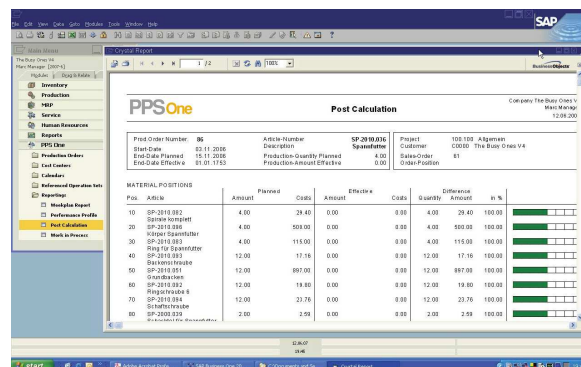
File Edit View Data Goto Modules Tools Window Help

SAP

Main Menu
The Busy Ones V4
Main Manager [2007-6]
Modules | Drag & Relate

Inventory
Production
MRP
Service
Human Resources
Reports
PPS One
Production Orders
Cost Centers
Calendars
Referenced Operation Sets
Reporting
Workplan Report
Performance Profile
Post Calculation
Work in Process

Crystal Report

1 /2
100%

BusinessObjects

PPSOne

Post Calculation

Company The Busy Ones V
Main Manage
12.06.200

| Prod.Order Number | 86 | Article-Number | SP 2010.036 | Project | 100.100 Allgemein |
|---|---|---|---|---|---|
| Start-Date | 03.11.2008 | Description | Spannfutter | Customer | C0000 The Busy Ones V4 |
| End-Date Planned | 15.11.2008 | Production-Quantity Planned | 4.00 | Sales-Order | 81 |
| End-Date Effective | 01.01.1753 | Production-Amount Effective | 0.00 | Order-Position | |

MATERIAL POSITIONS

| Pos. | Article | Planned Amount | Planned Costs | Effective Amount | Effective Costs | Quantity | Difference Amount | in % |
|---|---|---|---|---|---|---|---|---|
| 10 | SP-2010.082 Spirale komplett | 4.00 | 29.40 | 0.00 | 0.00 | 4.00 | 29.40 | 100.00 |
| 20 | SP-2010.086 Körper Spannfutter | 4.00 | 500.00 | 0.00 | 0.00 | 4.00 | 500.00 | 100.00 |
| 30 | SP-2010.083 Ring für Spannfutter | 4.00 | 115.00 | 0.00 | 0.00 | 4.00 | 115.00 | 100.00 |
| 40 | SP-2010.083 Backenschraube | 12.00 | 17.16 | 0.00 | 0.00 | 12.00 | 17.16 | 100.00 |
| 50 | SP-2010.051 Grundbacken | 12.00 | 897.00 | 0.00 | 0.00 | 12.00 | 897.00 | 100.00 |
| 60 | SP-2010.092 Ringschraube 6 | 12.00 | 19.80 | 0.00 | 0.00 | 12.00 | 19.80 | 100.00 |
| 70 | SP-2010.094 Schaftschraube | 12.00 | 23.76 | 0.00 | 0.00 | 12.00 | 23.76 | 100.00 |
| 80 | SP-2008.039 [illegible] | 2.00 | 2.59 | 0.00 | 0.00 | 2.00 | 2.59 | 100.00 |

12.06.07
18:46

start
Adobe Acrobat Profes...
SAP Business One 20...
Documents and Se...
Crystal Report